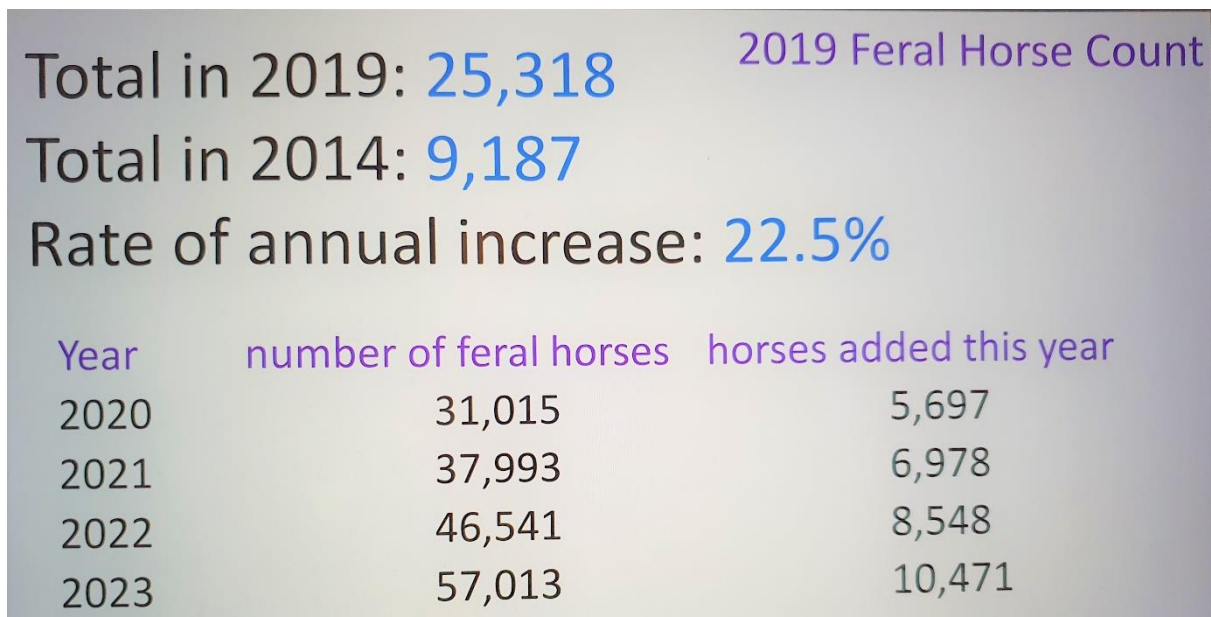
2019 Feral Horse Count

Total in 2019: 25,318
Total in 2014: 9,187
Rate of annual increase: 22.5%

| Year | number of feral horses | horses added this year |
|---|---|---|
| 2020 | 31,015 | 5,697 |
| 2021 | 37,993 | 6,978 |
| 2022 | 46,541 | 8,548 |
| 2023 | 57,013 | 10,471 |